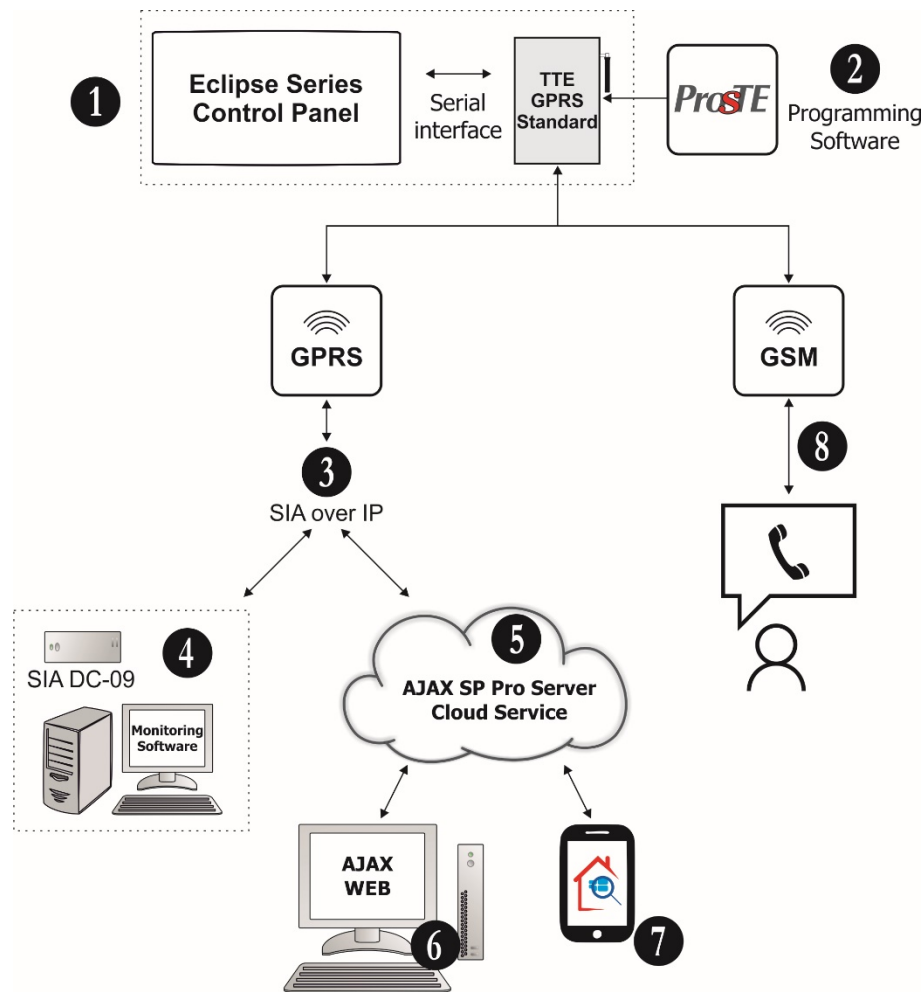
1

Eclipse Series Control Panel

Serial interface

TTE GPRS Standard

ProSTE

2

Programming Software

GPRS

GSM

3

SIA over IP

8

4

SIA DC-09

Monitoring Software

5

AJAX SP Pro Server Cloud Service

AJAX WEB

6

7